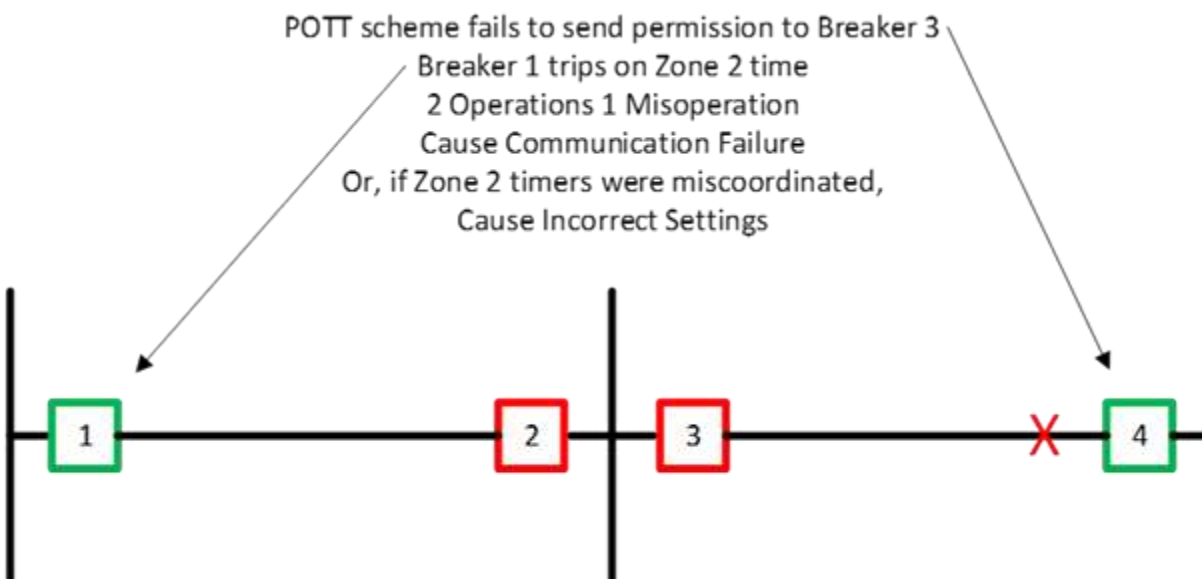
POTT scheme fails to send permission to Breaker 3
Breaker 1 trips on Zone 2 time
2 Operations 1 Misoperation
Cause Communication Failure
Or, if Zone 2 timers were miscoordinated,
Cause Incorrect Settings

1

2

3

4